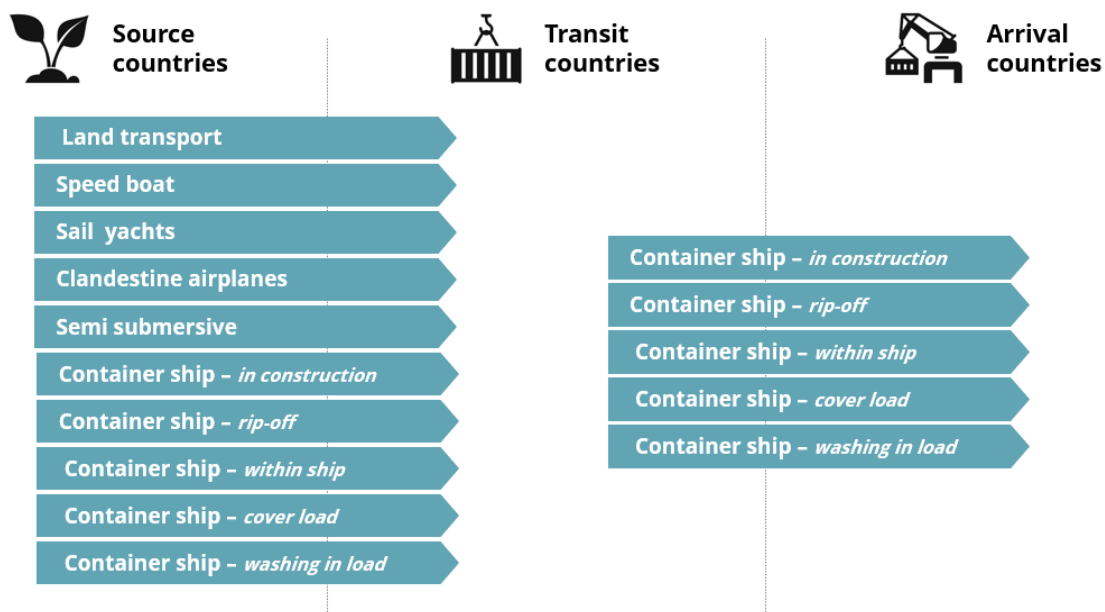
Source countries

Transit countries

Arrival countries

Land transport

Speed boat

Sail  yachts

Clandestine airplanes

Semi submersive

Container ship – *in construction*

Container ship – *rip-off*

Container ship – *within ship*

Container ship – *cover load*

Container ship – *washing in load*

Container ship – *in construction*

Container ship – *rip-off*

Container ship – *within ship*

Container ship – *cover load*

Container ship – *washing in load*